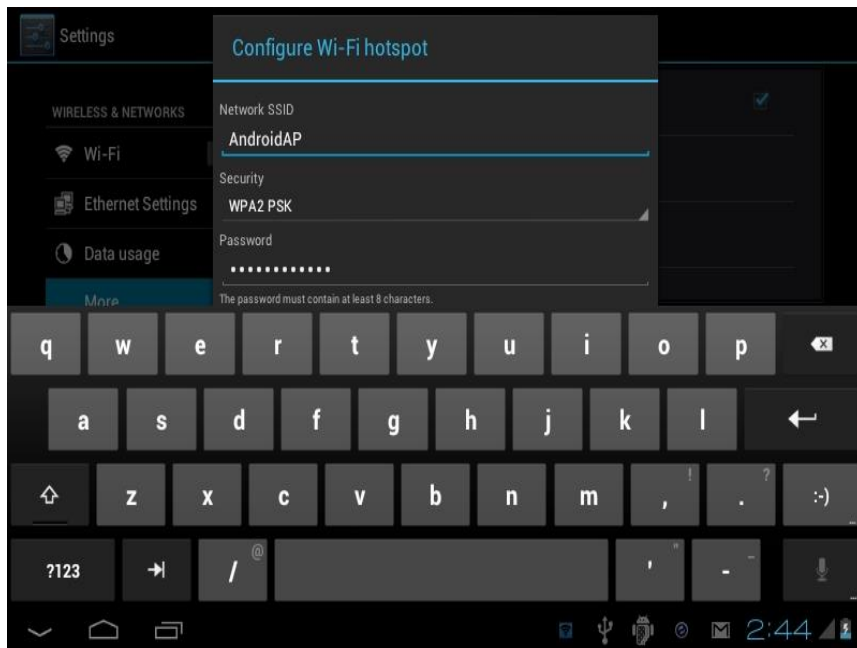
Settings

WIRELESS & NETWORKS

Wi-Fi

Ethernet Settings

Data usage

More

Configure Wi-Fi hotspot

Network SSID

AndroidAP

Security

WPA2 PSK

Password

•••••••••••••

The password must contain at least 8 characters.

q w e r t y u i o p

a s d f g h j k l

z x c v b n m , ! . ? :-)

?123 / @ ' " - _

2:44